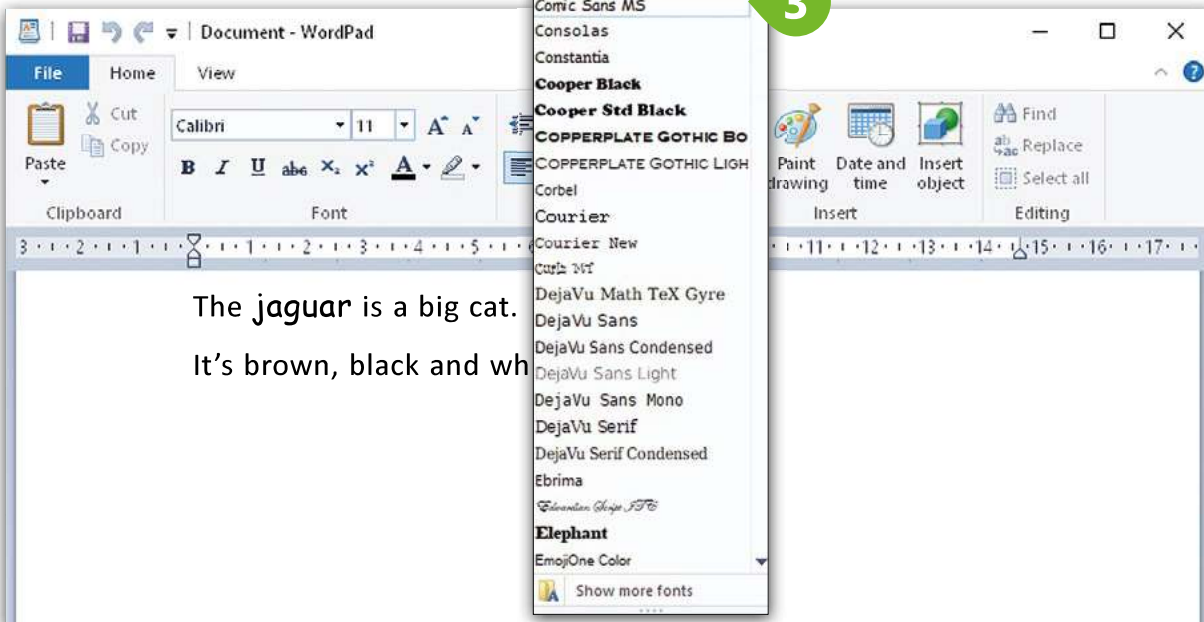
Comic Sans MS

3

Document - WordPad

File Home View

Paste

Cut

Copy

Clipboard

Calibri 11

B I U abe $X_2$ $X^2$ A

Font

Consolas
Constantia
Cooper Black
Cooper Std Black
COPPERPLATE GOTHIC BO
COPPERPLATE GOTHIC LIGH
Corbel
Courier
Courier New
Curlz MT
DejaVu Math TeX Gyre
DejaVu Sans
DejaVu Sans Condensed
DejaVu Sans Light
DejaVu Sans Mono
DejaVu Serif
DejaVu Serif Condensed
Ebrima
Edwardian Script ITC
Elephant
EmojiOne Color

Show more fonts

Paint drawing

Date and time

Insert object

Insert

Find

Replace

Select all

Editing

3 · 2 · 1 · 1 · 2 · 3 · 4 · 5 · 11 · 12 · 13 · 14 · 15 · 16 · 17

The jaguar is a big cat.

It's brown, black and wh